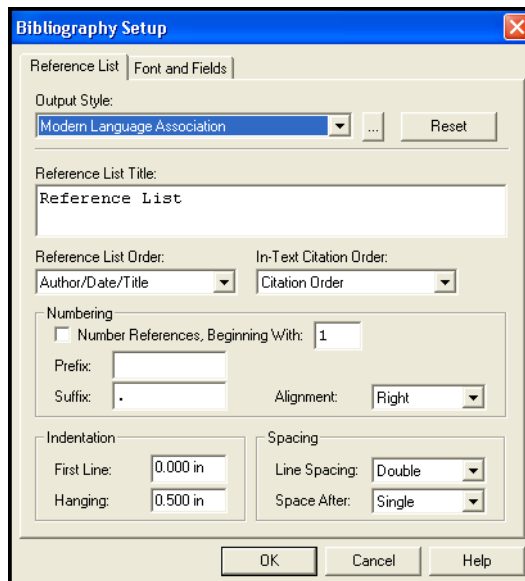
Bibliography Setup

Reference List | Font and Fields

Output Style:
Modern Language Association
...
Reset

Reference List Title:
Reference List

Reference List Order:
Author/Date/Title

In-Text Citation Order:
Citation Order

Numbering
Number References, Beginning With: 1
Prefix:
Suffix: .
Alignment: Right

Indentation
First Line: 0.000 in
Hanging: 0.500 in

Spacing
Line Spacing: Double
Space After: Single

OK
Cancel
Help